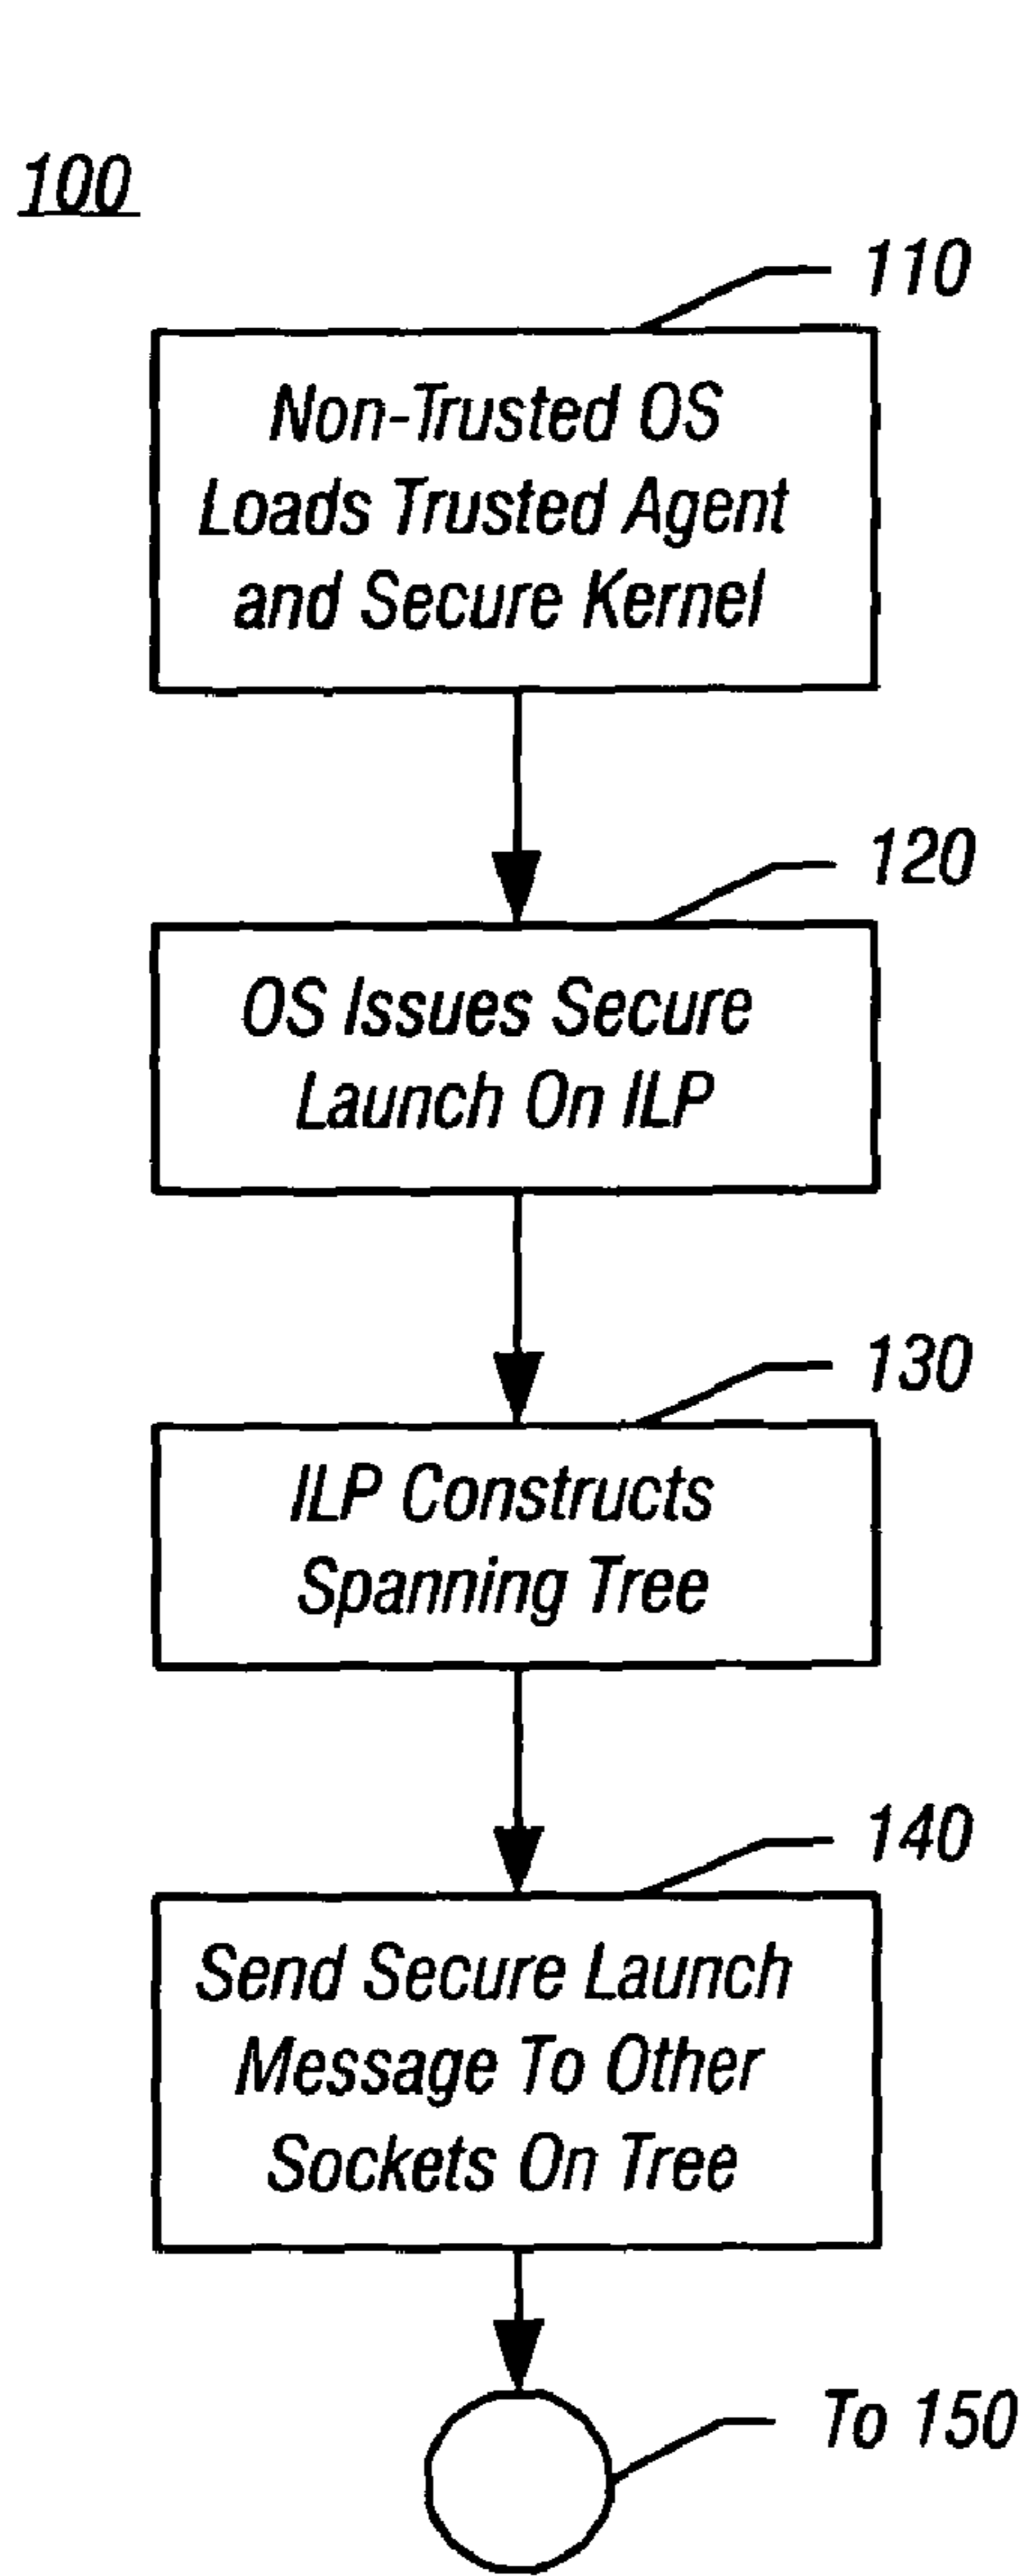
100

110

Non-Trusted OS Loads Trusted Agent and Secure Kernel

120

OS Issues Secure Launch On ILP

130

ILP Constructs Spanning Tree

140

Send Secure Launch Message To Other Sockets On Tree

To 150